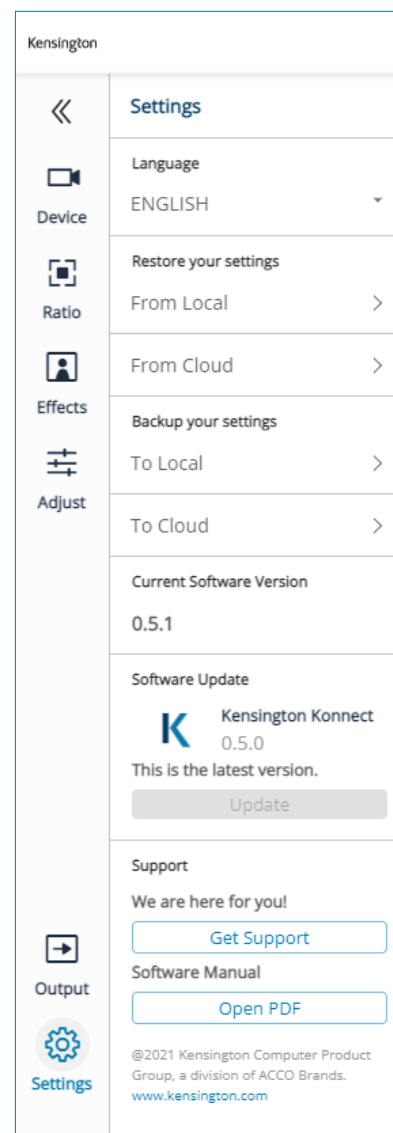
Kensington

Device

Ratio

Effects

Adjust

Output

Settings

Settings

Language

ENGLISH

Restore your settings

From Local

From Cloud

Backup your settings

To Local

To Cloud

Current Software Version

0.5.1

Software Update

K

Kensington Konnect

0.5.0

This is the latest version.

Update

Support

We are here for you!

Get Support

Software Manual

Open PDF

@2021 Kensington Computer Product Group, a division of ACCO Brands.
www.kensington.com